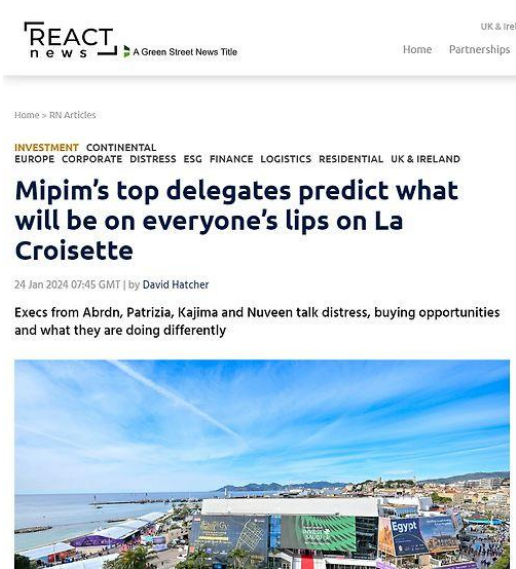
REACT news A Green Street News Title

UK & Irel

Home Partnerships

Home > RN Articles

INVESTMENT CONTINENTAL EUROPE CORPORATE DISTRESS ESG FINANCE LOGISTICS RESIDENTIAL UK & IRELAND

Mipim's top delegates predict what will be on everyone's lips on La Croisette

24 Jan 2024 07:45 GMT | by David Hatcher

Execs from Abrdn, Patrizia, Kajima and Nuveen talk distress, buying opportunities and what they are doing differently

Egypt